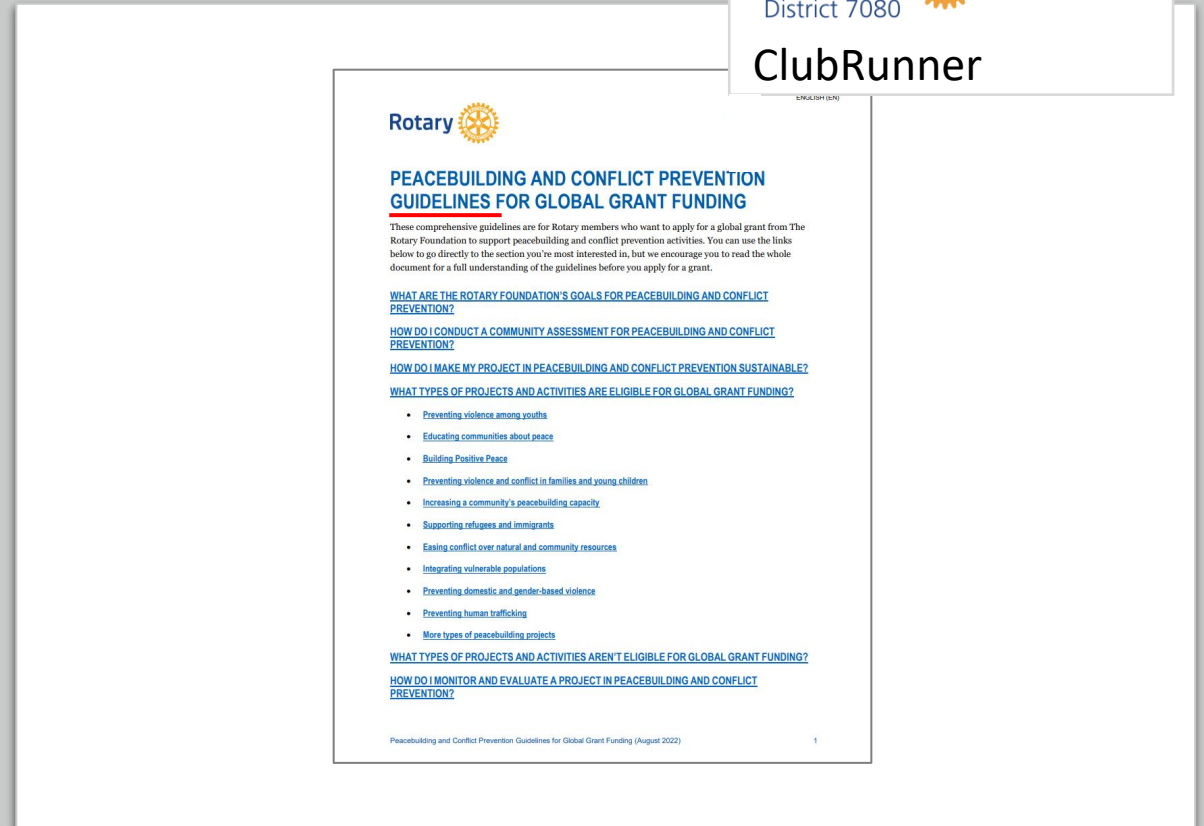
District 7080

ClubRunner

ENGLISH (EN)

Rotary

PEACEBUILDING AND CONFLICT PREVENTION GUIDELINES FOR GLOBAL GRANT FUNDING

These comprehensive guidelines are for Rotary members who want to apply for a global grant from The Rotary Foundation to support peacebuilding and conflict prevention activities. You can use the links below to go directly to the section you're most interested in, but we encourage you to read the whole document for a full understanding of the guidelines before you apply for a grant.

WHAT ARE THE ROTARY FOUNDATION'S GOALS FOR PEACEBUILDING AND CONFLICT PREVENTION?

HOW DO I CONDUCT A COMMUNITY ASSESSMENT FOR PEACEBUILDING AND CONFLICT PREVENTION?

HOW DO I MAKE MY PROJECT IN PEACEBUILDING AND CONFLICT PREVENTION SUSTAINABLE?

WHAT TYPES OF PROJECTS AND ACTIVITIES ARE ELIGIBLE FOR GLOBAL GRANT FUNDING?

- Preventing violence among youths
- Educating communities about peace
- Building Positive Peace
- Preventing violence and conflict in families and young children
- Increasing a community's peacebuilding capacity
- Supporting refugees and immigrants
- Easing conflict over natural and community resources
- Integrating vulnerable populations
- Preventing domestic and gender-based violence
- Preventing human trafficking
- More types of peacebuilding projects

WHAT TYPES OF PROJECTS AND ACTIVITIES AREN'T ELIGIBLE FOR GLOBAL GRANT FUNDING?

HOW DO I MONITOR AND EVALUATE A PROJECT IN PEACEBUILDING AND CONFLICT PREVENTION?

Peacebuilding and Conflict Prevention Guidelines for Global Grant Funding (August 2022) 1